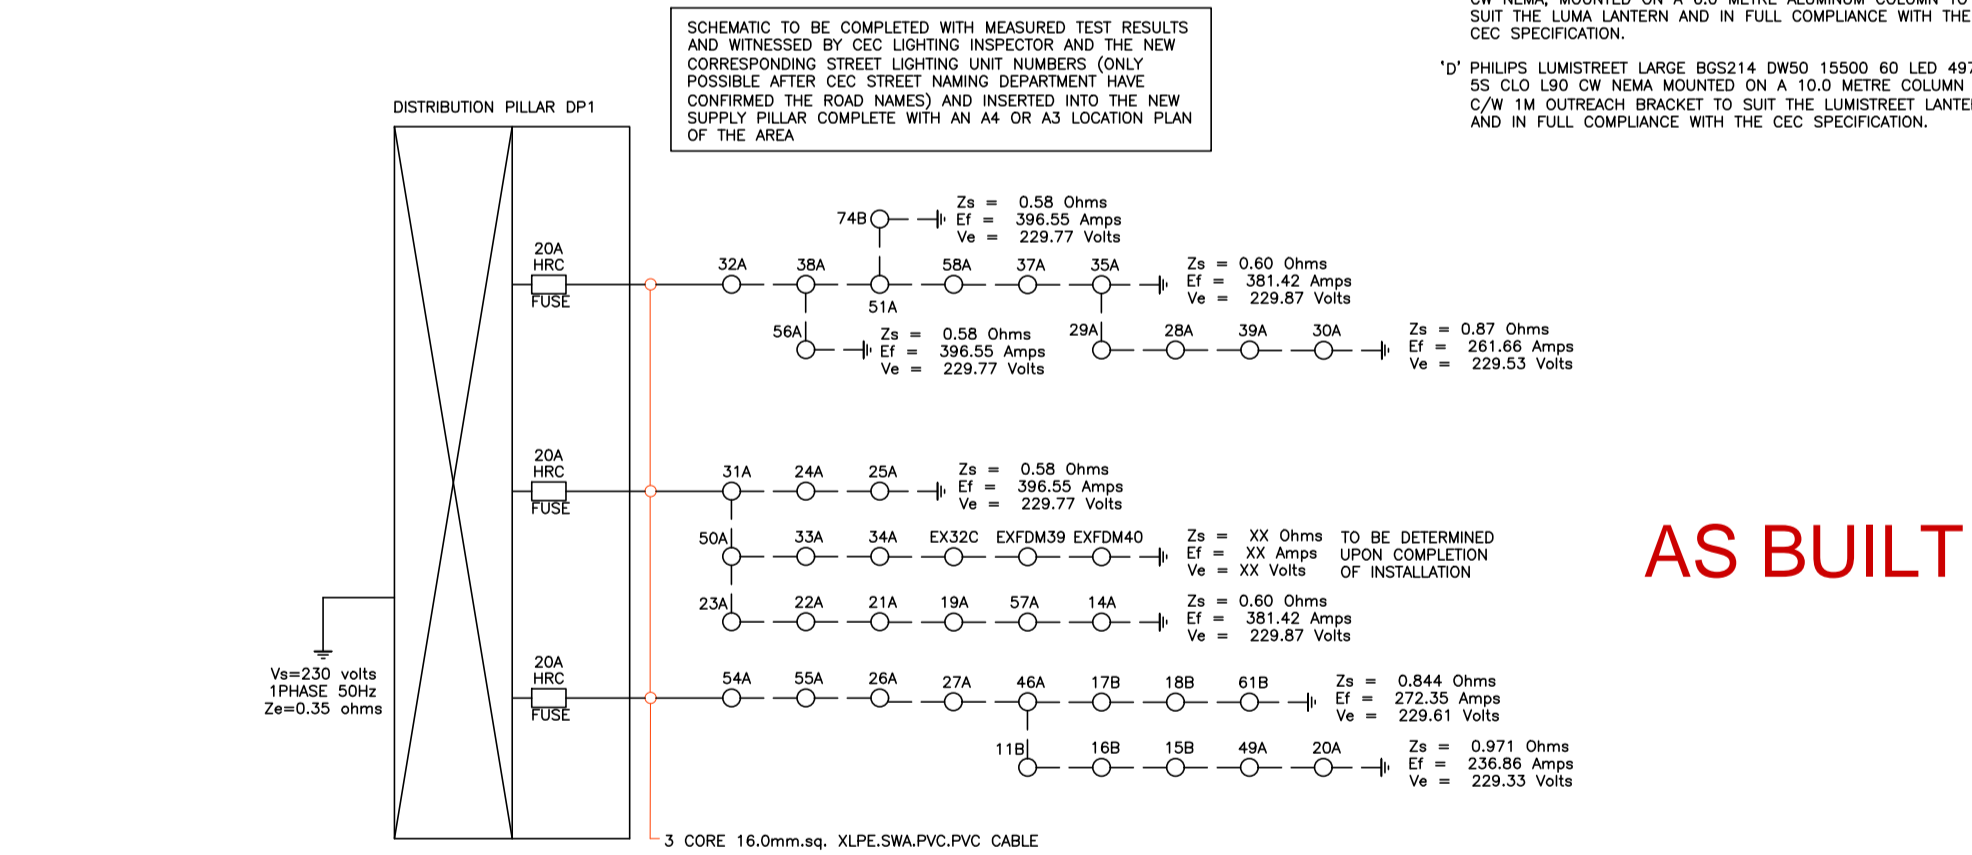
SCHEMATIC TO BE COMPLETED WITH MEASURED TEST RESULTS AND WITNESSED BY CEC LIGHTING INSPECTOR AND THE NEW CORRESPONDING STREET LIGHTING UNIT NUMBERS (ONLY POSSIBLE AFTER CEC STREET NAMING DEPARTMENT HAVE CONFIRMED THE ROAD NAMES) AND INSERTED INTO THE NEW SUPPLY PILLAR COMPLETE WITH AN A4 OR A3 LOCATION PLAN OF THE AREA

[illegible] SUIT THE LUMA LANTERN AND IN FULL COMPLIANCE WITH THE CEC SPECIFICATION.

'D' PHILIPS LUMISTREET LARGE BGS214 DW50 15500 60 LED 49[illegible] 5S CLO L90 CW NEMA MOUNTED ON A 10.0 METRE COLUMN C/W 1M OUTREACH BRACKET TO SUIT THE LUMISTREET LANTE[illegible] AND IN FULL COMPLIANCE WITH THE CEC SPECIFICATION.

DISTRIBUTION PILLAR DP1

20A HRC FUSE

74B
Zs = 0.58 Ohms
Ef = 396.55 Amps
Ve = 229.77 Volts

32A 38A 51A 58A 37A 35A
Zs = 0.60 Ohms
Ef = 381.42 Amps
Ve = 229.87 Volts

56A
Zs = 0.58 Ohms
Ef = 396.55 Amps
Ve = 229.77 Volts

29A 28A 39A 30A
Zs = 0.87 Ohms
Ef = 261.66 Amps
Ve = 229.53 Volts

20A HRC FUSE

31A 24A 25A
Zs = 0.58 Ohms
Ef = 396.55 Amps
Ve = 229.77 Volts

50A 33A 34A EX32C EXFDM39 EXFDM40
Zs = XX Ohms
Ef = XX Amps
Ve = XX Volts
TO BE DETERMINED UPON COMPLETION OF INSTALLATION

AS BUILT

23A 22A 21A 19A 57A 14A
Zs = 0.60 Ohms
Ef = 381.42 Amps
Ve = 229.87 Volts

Vs=230 volts
1PHASE 50Hz
Ze=0.35 ohms

20A HRC FUSE

54A 55A 26A 27A 46A 17B 18B 61B
Zs = 0.844 Ohms
Ef = 272.35 Amps
Ve = 229.61 Volts

11B 16B 15B 49A 20A
Zs = 0.971 Ohms
Ef = 236.86 Amps
Ve = 229.33 Volts

3 CORE 16.0mm.sq. XLPE.SWA.PVC.PVC CABLE